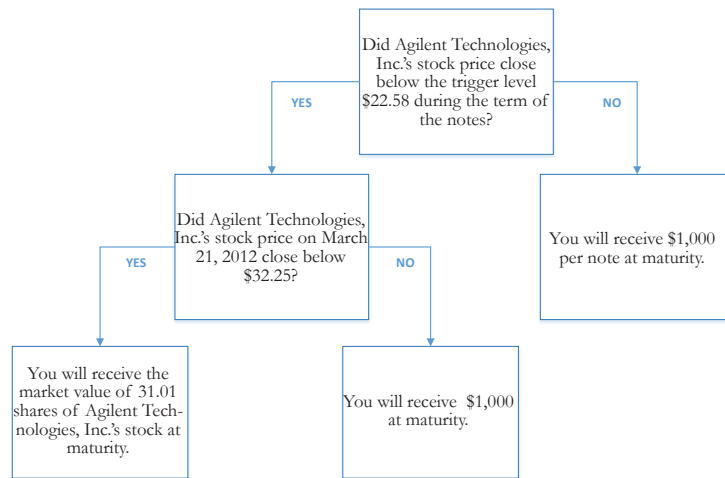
Did Agilent Technologies, Inc.'s stock price close below the trigger level \$22.58 during the term of the notes?

YES

NO

Did Agilent Technologies, Inc.'s stock price on March 21, 2012 close below \$32.25?

You will receive \$1,000 per note at maturity.

YES

NO

You will receive the market value of 31.01 shares of Agilent Technologies, Inc.'s stock at maturity.

You will receive \$1,000 at maturity.